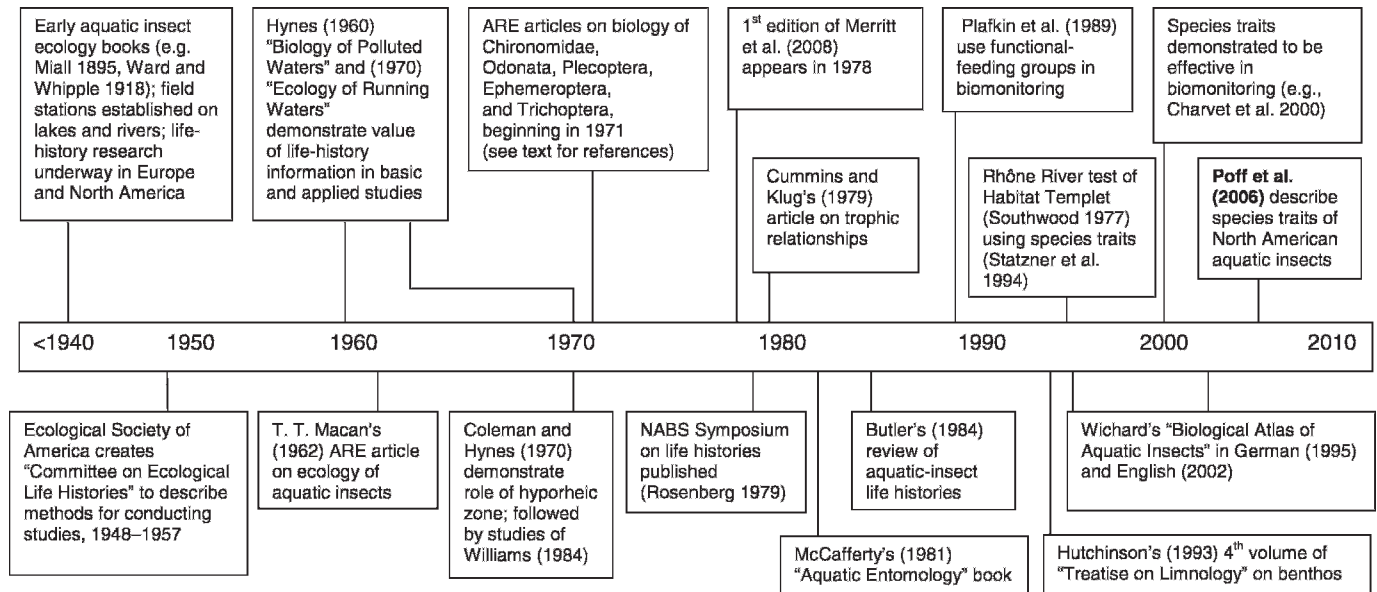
Early aquatic insect ecology books (e.g. Miall 1895, Ward and Whipple 1918); field stations established on lakes and rivers; life-history research underway in Europe and North America

Hynes (1960) "Biology of Polluted Waters" and (1970) "Ecology of Running Waters" demonstrate value of life-history information in basic and applied studies

ARE articles on biology of Chironomidae, Odonata, Plecoptera, Ephemeroptera, and Trichoptera, beginning in 1971 (see text for references)

1$^{st}$ edition of Merritt et al. (2008) appears in 1978

Cummins and Klug's (1979) article on trophic relationships

Plafkin et al. (1989) use functional-feeding groups in biomonitoring

Rhône River test of Habitat Templet (Southwood 1977) using species traits (Statzner et al. 1994)

Species traits demonstrated to be effective in biomonitoring (e.g., Charvet et al. 2000)

**Poff et al. (2006)** describe species traits of North American aquatic insects

<1940 1950 1960 1970 1980 1990 2000 2010

Ecological Society of America creates "Committee on Ecological Life Histories" to describe methods for conducting studies, 1948–1957

T. T. Macan's (1962) ARE article on ecology of aquatic insects

Coleman and Hynes (1970) demonstrate role of hyporheic zone; followed by studies of Williams (1984)

NABS Symposium on life histories published (Rosenberg 1979)

McCafferty's (1981) "Aquatic Entomology" book

Butler's (1984) review of aquatic-insect life histories

Hutchinson's (1993) 4$^{th}$ volume of "Treatise on Limnology" on benthos

Wichard's "Biological Atlas of Aquatic Insects" in German (1995) and English (2002)